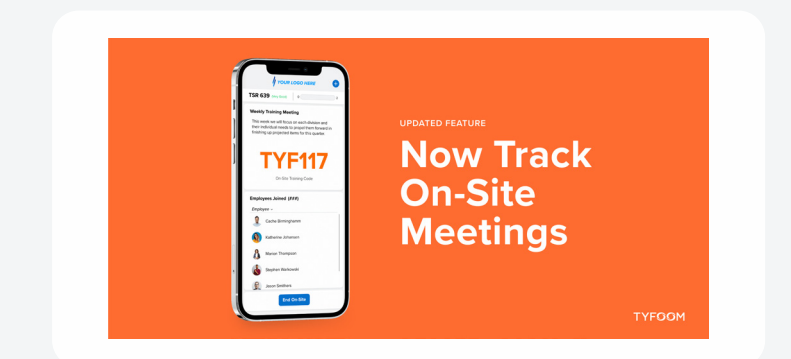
YOUR LOGO HERE

TSR 639

Weekly Training Meeting

This week we will focus on each division and their individual needs to propel them forward in finishing up projected items for this quarter.

TYF117

On-Site Training Code

Employees Joined (##)

Employee

Cache Birmingham

Katherine Johnson

Marian Thompson

Stephen Markowski

Jason Sedlack

End On-Site

UPDATED FEATURE

Now Track On-Site Meetings

TYFOOM